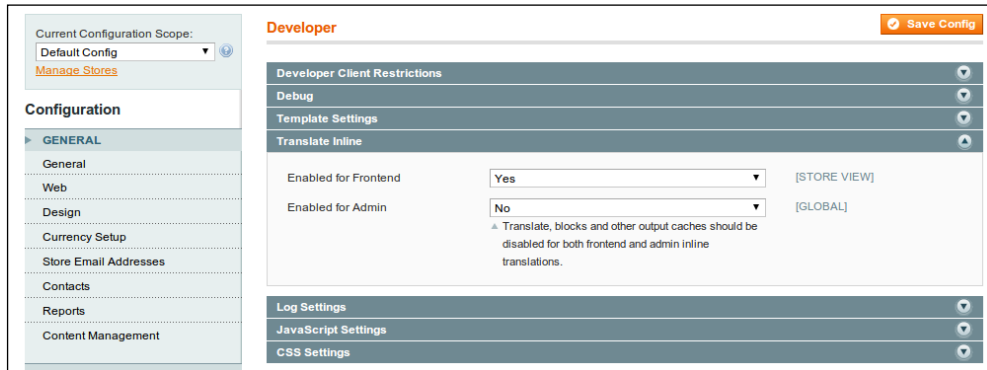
Current Configuration Scope:
Default Config
Manage Stores

Configuration

GENERAL
General
Web
Design
Currency Setup
Store Email Addresses
Contacts
Reports
Content Management

Developer

Save Config

Developer Client Restrictions
Debug
Template Settings
Translate Inline

Enabled for Frontend | Yes | [STORE VIEW]
Enabled for Admin | No | [GLOBAL]

Translate, blocks and other output caches should be disabled for both frontend and admin inline translations.

Log Settings
JavaScript Settings
CSS Settings